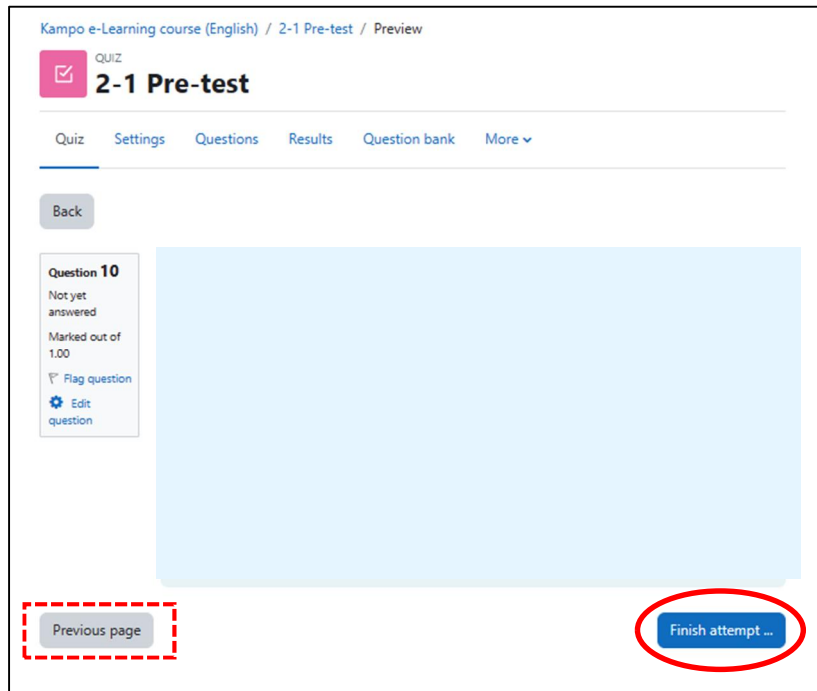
Kampo e-Learning course (English) / 2-1 Pre-test / Preview

QUIZ
2-1 Pre-test

Quiz Settings Questions Results Question bank More

Back

Question 10
Not yet answered
Marked out of 1.00
Flag question
Edit question

Previous page

Finish attempt ...